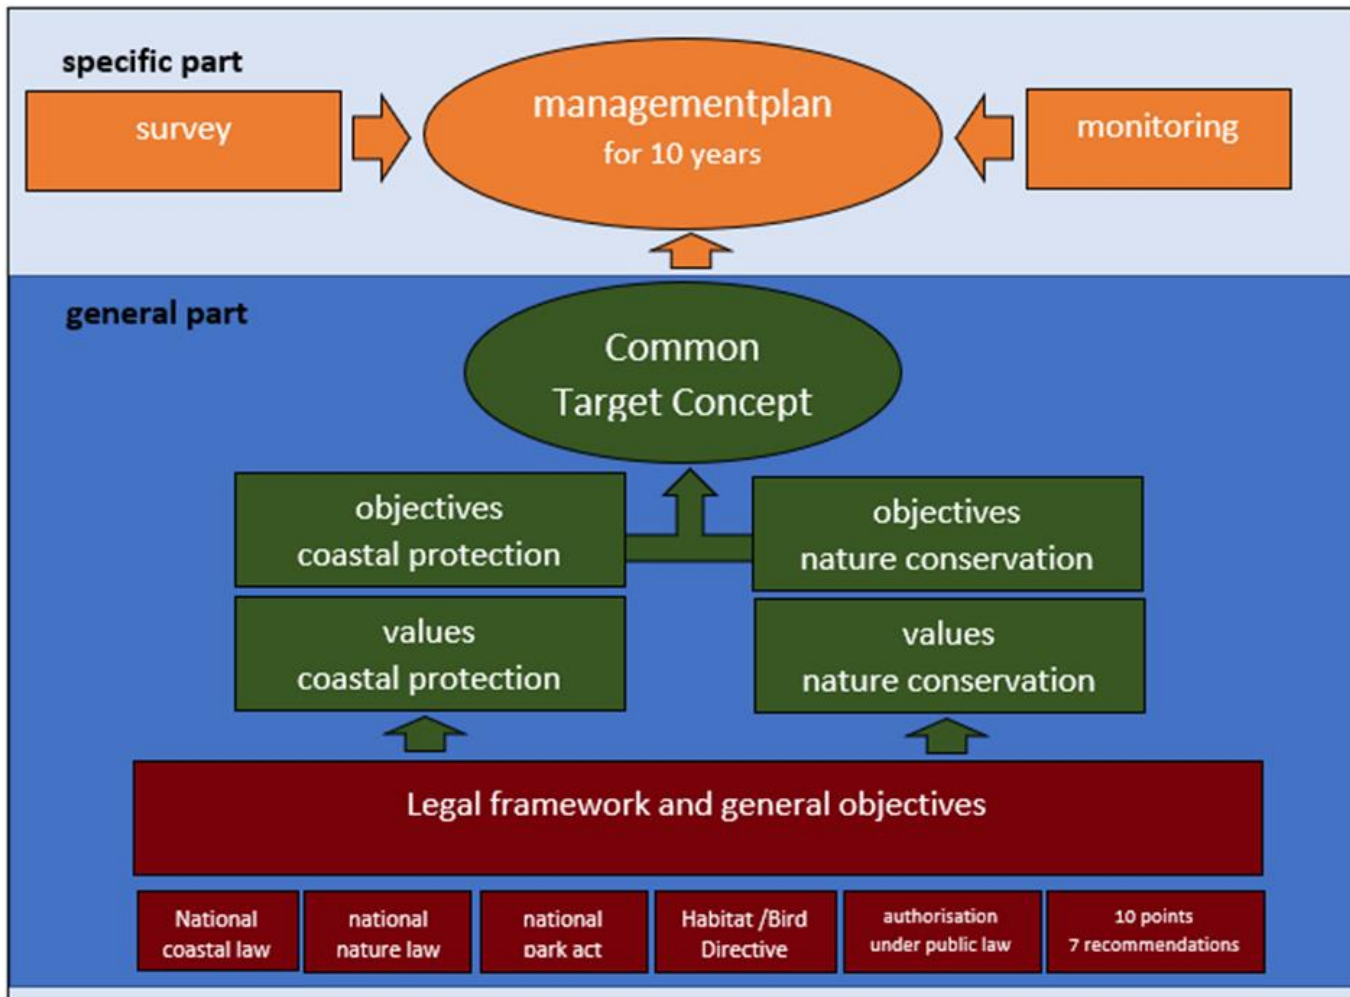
specific part

survey

managementplan
for 10 years

monitoring

general part

Common
Target Concept

objectives
coastal protection

objectives
nature conservation

values
coastal protection

values
nature conservation

Legal framework and general objectives

National
coastal law

national
nature law

national
park act

Habitat /Bird
Directive

authorisation
under public law

10 points
7 recommendations